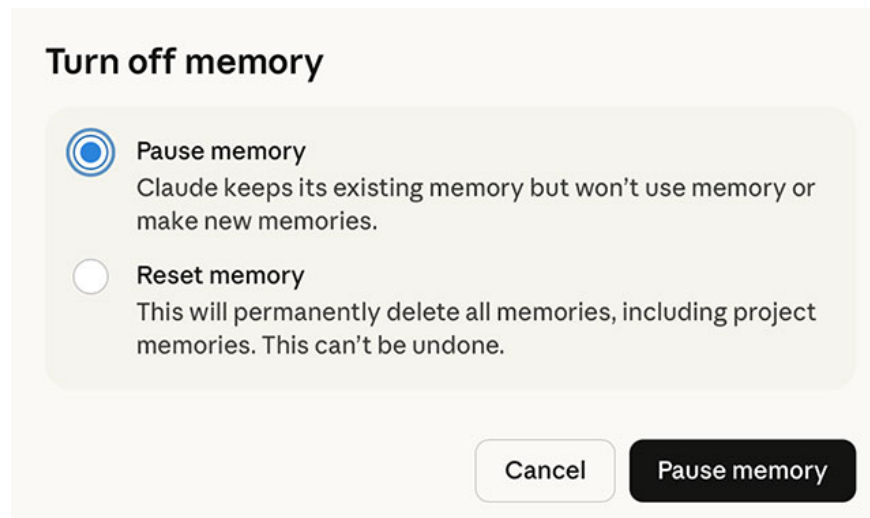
Turn off memory

Pause memory
Claude keeps its existing memory but won’t use memory or make new memories.

Reset memory
This will permanently delete all memories, including project memories. This can’t be undone.

Cancel

Pause memory